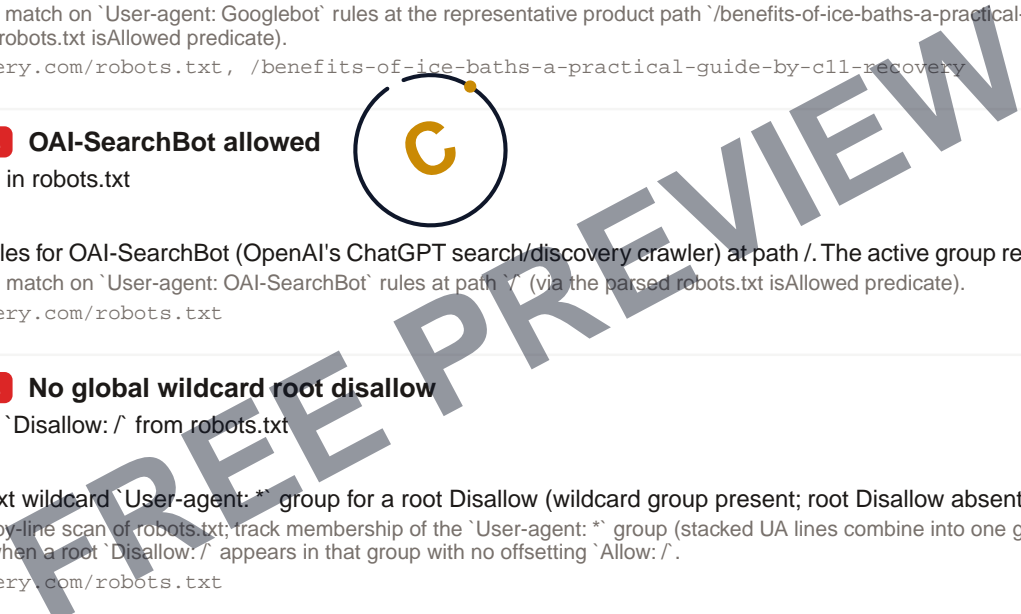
match on `User-agent: Googlebot` rules at the representative product path `/benefits-of-ice-baths-a-practical-
robots.txt isAllowed predicate).
ery.com/robots.txt, /benefits-of-ice-baths-a-practical-guide-by-c11-recovery

OAI-SearchBot allowed
in robots.txt

les for OAI-SearchBot (OpenAI's ChatGPT search/discovery crawler) at path /. The active group re
match on `User-agent: OAI-SearchBot` rules at path `/` (via the parsed robots.txt isAllowed predicate).
ery.com/robots.txt

No global wildcard root disallow
`Disallow: /` from robots.txt

xt wildcard `User-agent: *` group for a root Disallow (wildcard group present; root Disallow absent
by-line scan of robots.txt; track membership of the `User-agent: *` group (stacked UA lines combine into one g
when a root `Disallow: /` appears in that group with no offsetting `Allow: /`.
ery.com/robots.txt

FREE PREVIEW